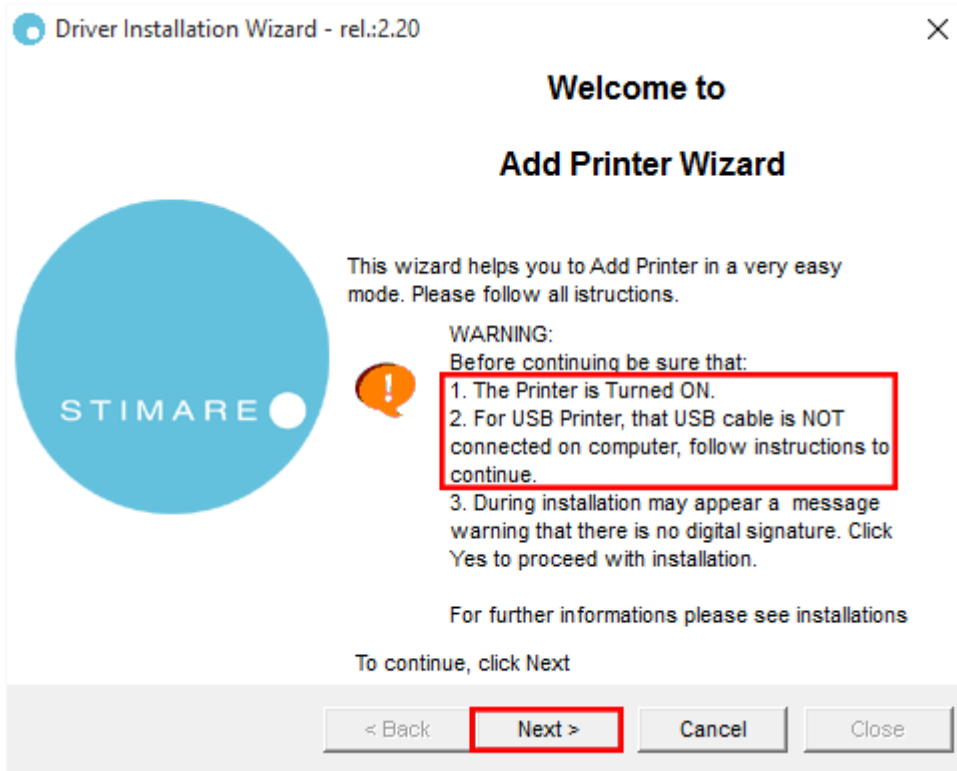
Driver Installation Wizard - rel.:2.20

Welcome to

Add Printer Wizard

STIMARE

This wizard helps you to Add Printer in a very easy mode. Please follow all istructions.

WARNING:
Before continuing be sure that:
1. The Printer is Turned ON.
2. For USB Printer, that USB cable is NOT connected on computer, follow instructions to continue.
3. During installation may appear a message warning that there is no digital signature. Click Yes to proceed with installation.

For further informations please see installations

To continue, click Next

< Back | Next > | Cancel | Close